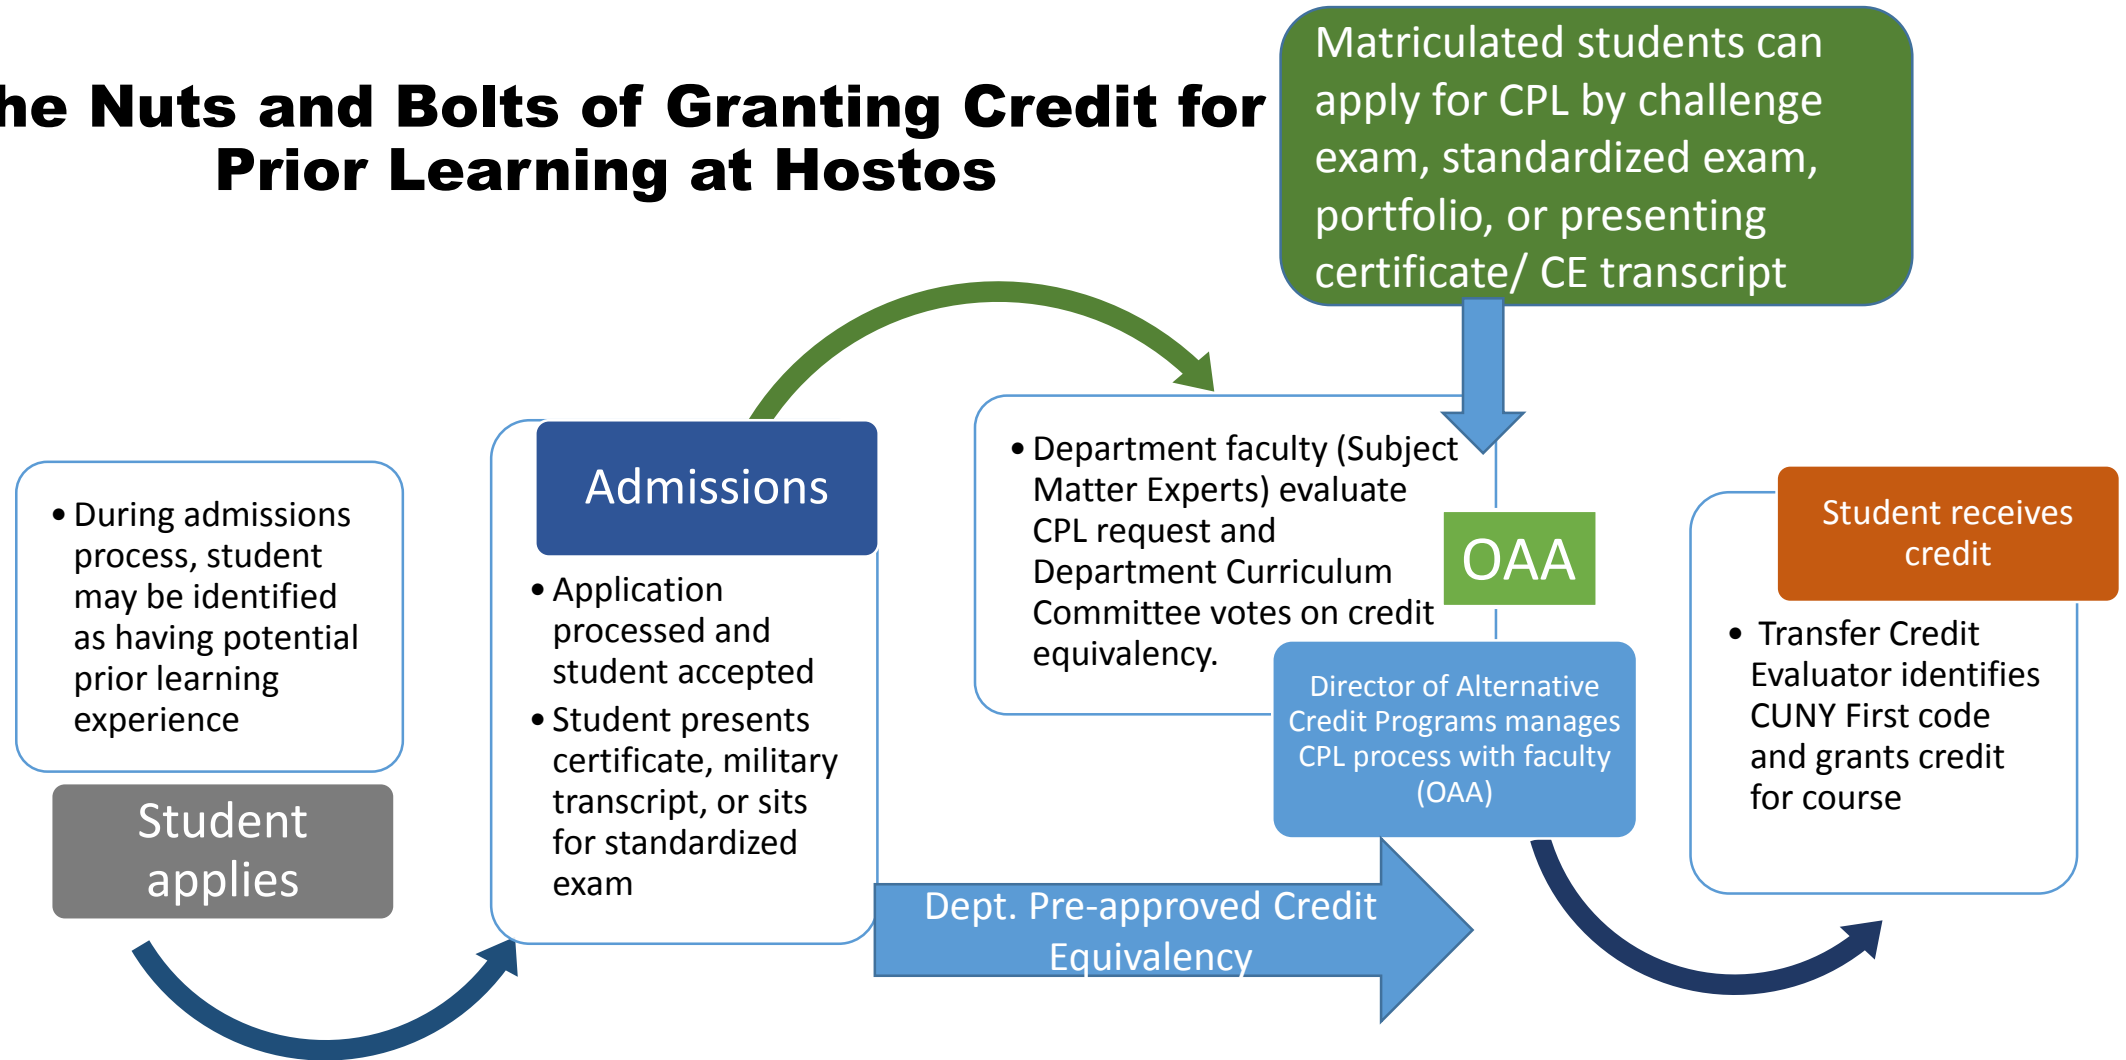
he Nuts and Bolts of Granting Credit for Prior Learning at Hostos

Matriculated students can apply for CPL by challenge exam, standardized exam, portfolio, or presenting certificate/ CE transcript

• During admissions process, student may be identified as having potential prior learning experience

Student applies

Admissions

• Application processed and student accepted
• Student presents certificate, military transcript, or sits for standardized exam

• Department faculty (Subject Matter Experts) evaluate CPL request and Department Curriculum Committee votes on credit equivalency.

OAA

Director of Alternative Credit Programs manages CPL process with faculty (OAA)

Dept. Pre-approved Credit Equivalency

Student receives credit

• Transfer Credit Evaluator identifies CUNY First code and grants credit for course